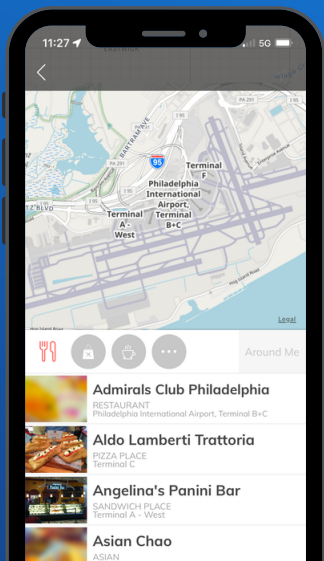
11:27

5G

PA 291

95

Terminal F

Philadelphia International Airport, Terminal B+C

Terminal A West

Legal

Around Me

Admirals Club Philadelphia
RESTAURANT
Philadelphia International Airport, Terminal B+C

Aldo Lamberti Trattoria
PIZZA PLACE
Terminal C

Angelina's Panini Bar
SANDWICH PLACE
Terminal A - West

Asian Chao
ASIAN